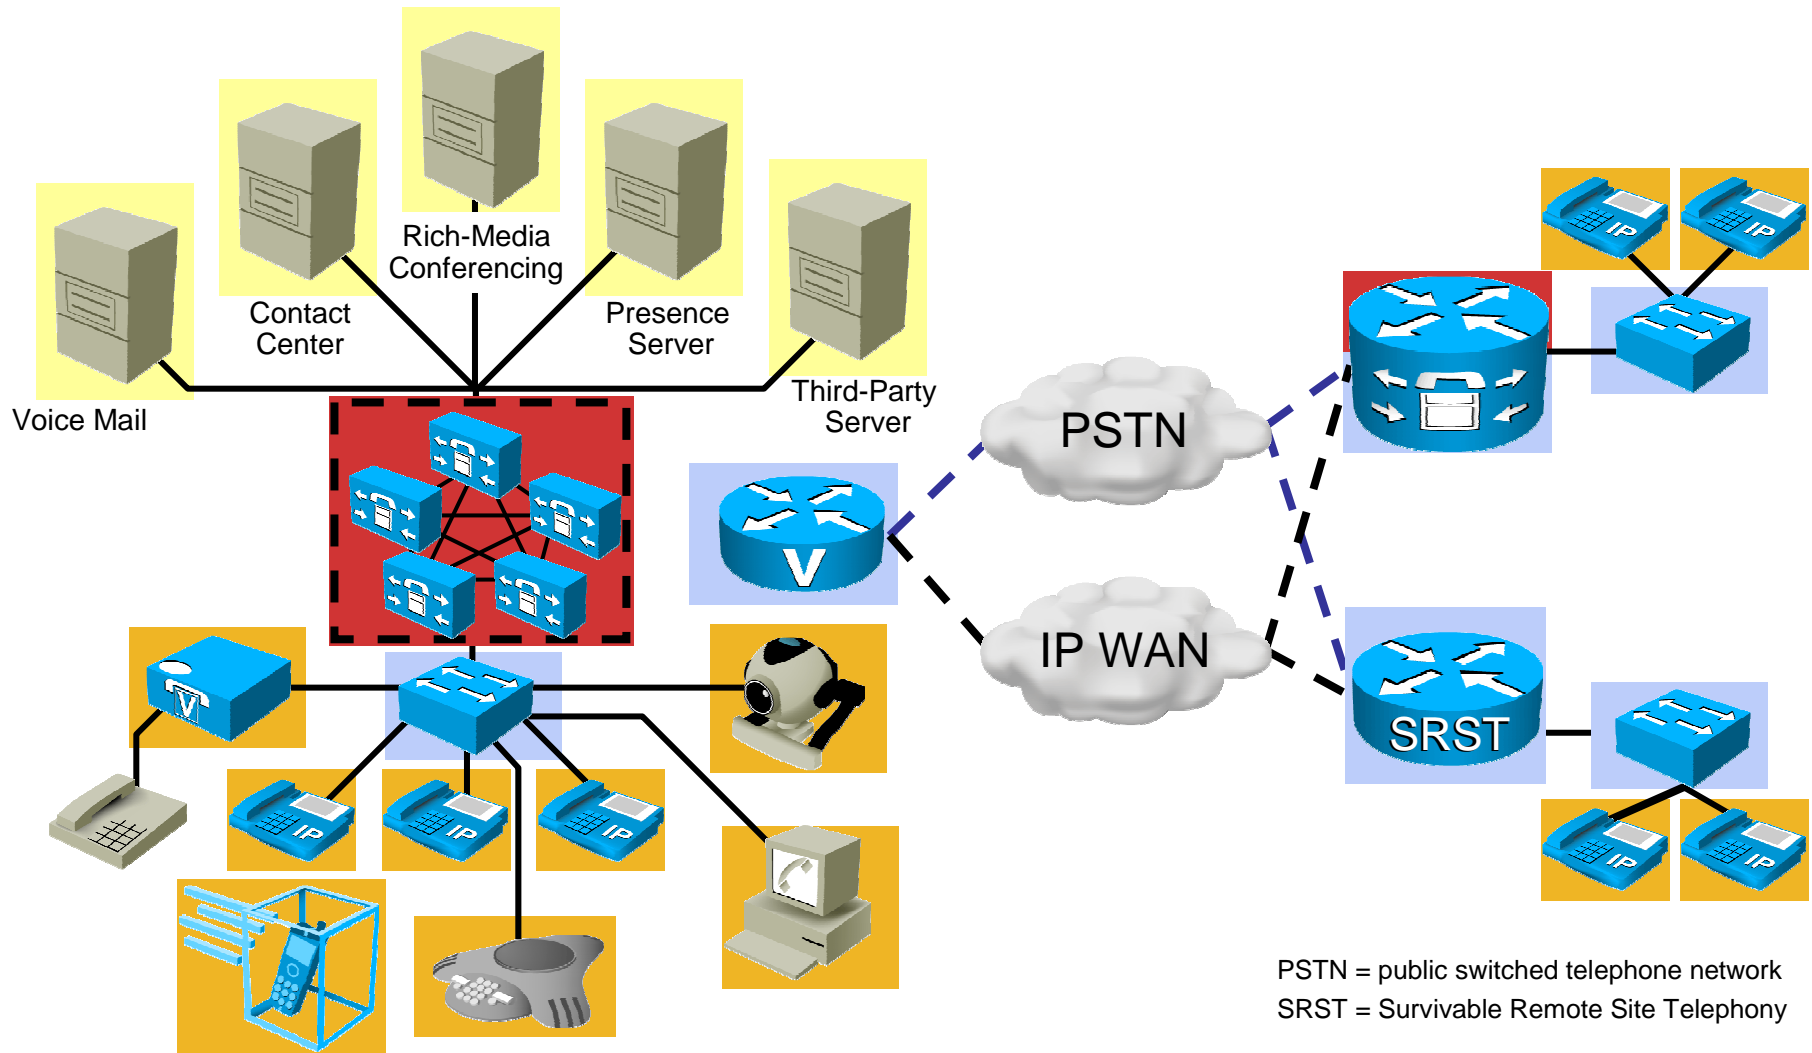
Rich-Media Conferencing

Contact Center

Presence Server

Voice Mail

Third-Party Server

PSTN

IP WAN

V

SRST

IP

IP

IP

IP

IP

IP

IP

V

PSTN = public switched telephone network
SRST = Survivable Remote Site Telephony